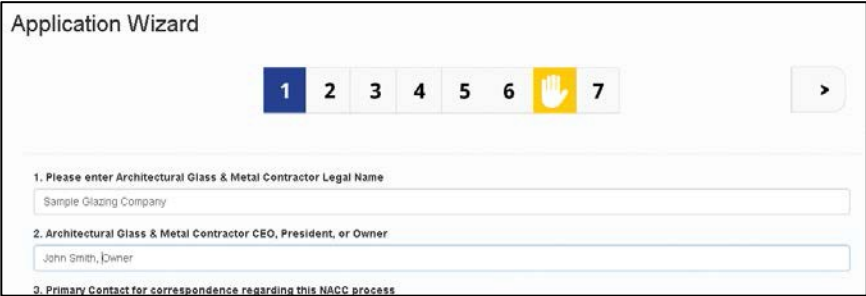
Application Wizard

1 2 3 4 5 6 7

>

1. Please enter Architectural Glass & Metal Contractor Legal Name

Sample Glazing Company

2. Architectural Glass & Metal Contractor CEO, President, or Owner

John Smith, Owner

3. Primary Contact for correspondence regarding this NACC process